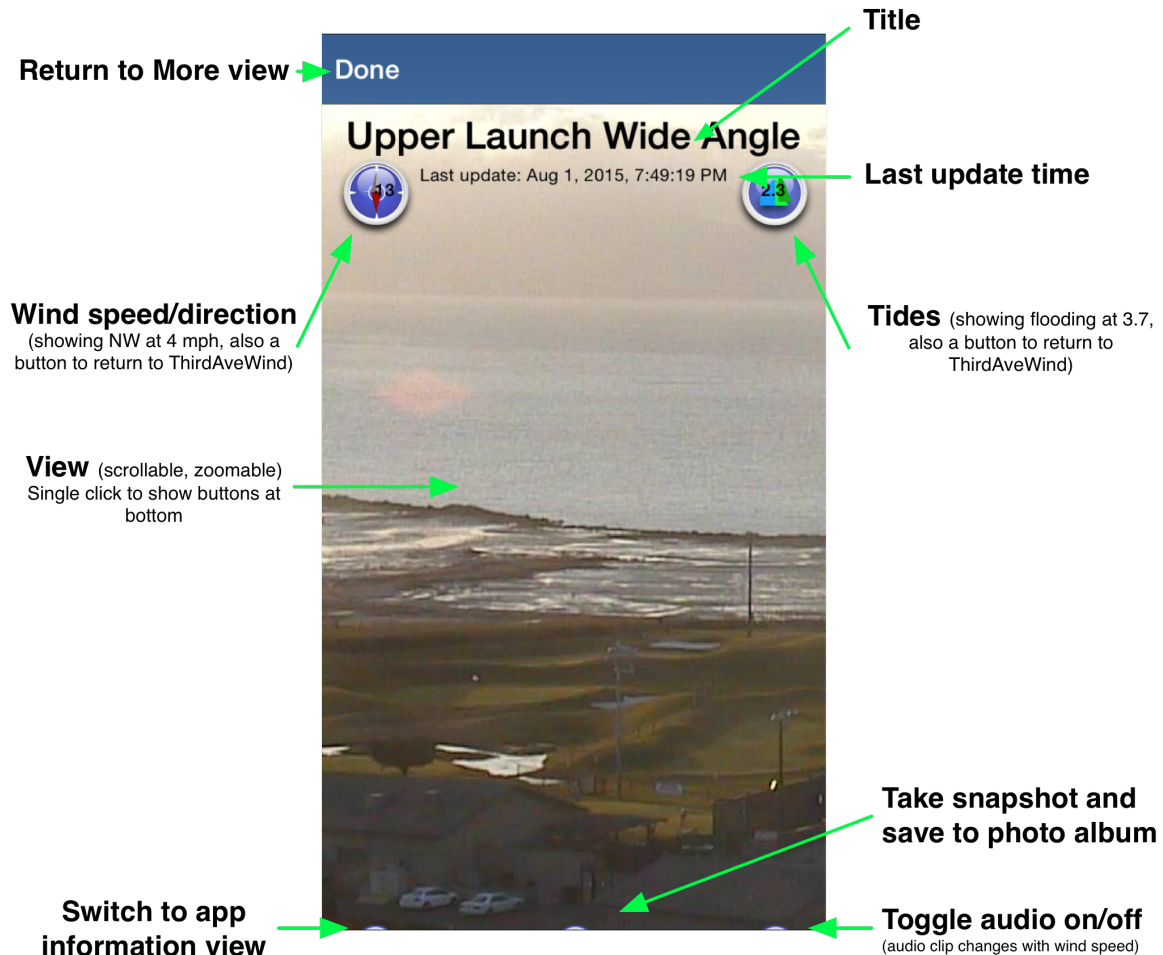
Title

Return to More view

Done

Upper Launch Wide Angle

Last update: Aug 1, 2015, 7:49:19 PM

13

2.3

Last update time

Wind speed/direction (showing NW at 4 mph, also a button to return to ThirdAveWind)

Tides (showing flooding at 3.7, also a button to return to ThirdAveWind)

View (scrollable, zoomable) Single click to show buttons at bottom

Take snapshot and save to photo album

Switch to app information view

Toggle audio on/off (audio clip changes with wind speed)